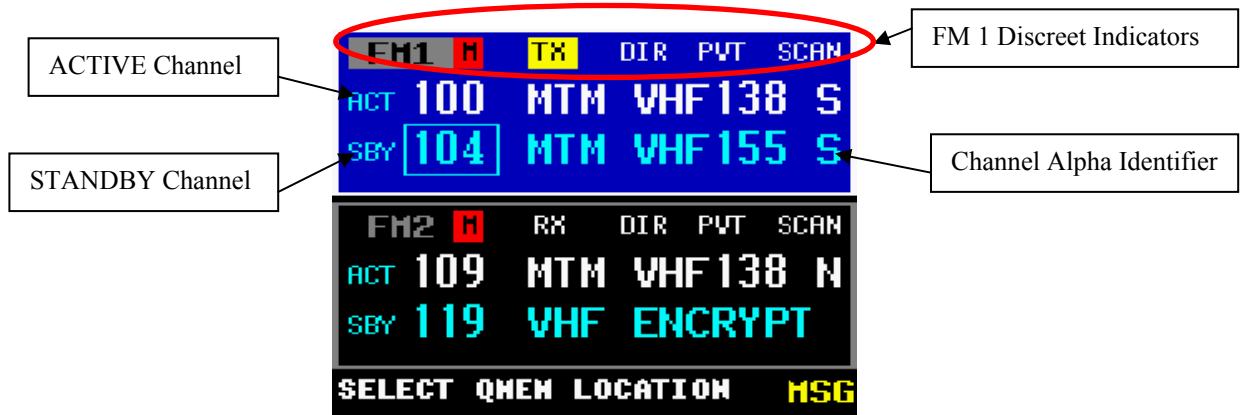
ACTIVE Channel

FM1 M TX DIR PVT SCAN

FM 1 Discreet Indicators

ACT 100 MTM VHF138 S

SBY 104 MTM VHF155 S

STANDBY Channel

Channel Alpha Identifier

FM2 M RX DIR PVT SCAN

ACT 109 MTM VHF138 N

SBY 119 VHF ENCRYPT

SELECT QMEN LOCATION MSG